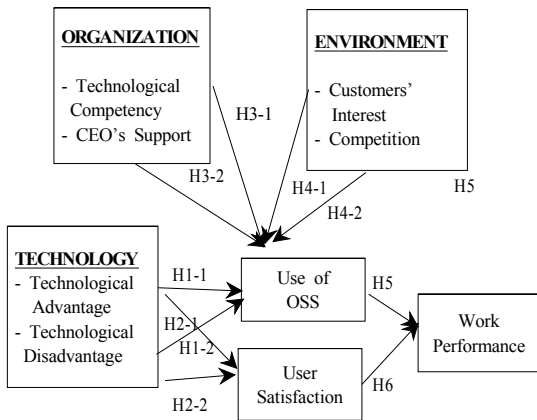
ORGANIZATION

- Technological Competency
- CEO's Support

ENVIRONMENT

- Customers' Interest
- Competition

H3-1

H3-2

H4-1

H4-2

H5

TECHNOLOGY

- Technological Advantage
- Technological Disadvantage

H1-1

H2-1

H1-2

H2-2

Use of OSS

User Satisfaction

H5

H6

Work Performance